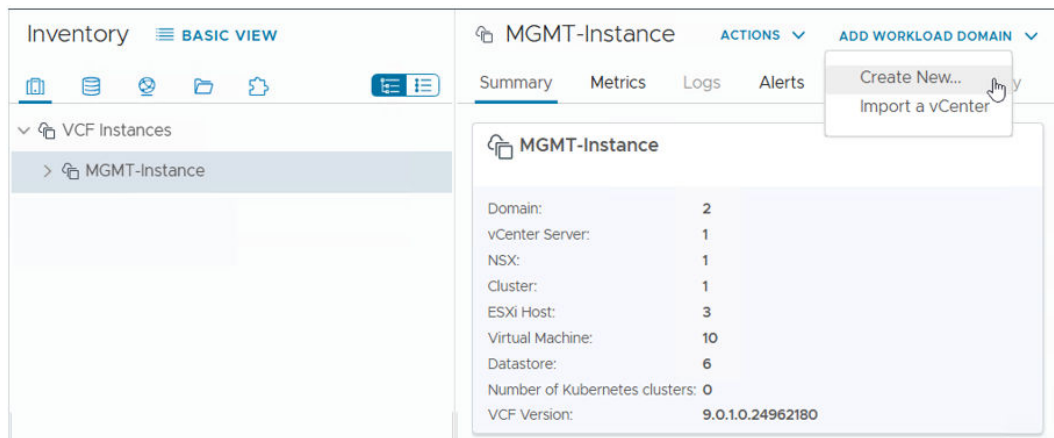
Inventory BASIC VIEW

VCF Instances
MGMT-Instance

MGMT-Instance ACTIONS ADD WORKLOAD DOMAIN

Summary Metrics Logs Alerts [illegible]y

Create New...
Import a vCenter

MGMT-Instance

| | |
|---|---|
| Domain: | 2 |
| vCenter Server: | 1 |
| NSX: | 1 |
| Cluster: | 1 |
| ESXi Host: | 3 |
| Virtual Machine: | 10 |
| Datastore: | 6 |
| Number of Kubernetes clusters: | 0 |
| VCF Version: | 9.0.1.0.24962180 |